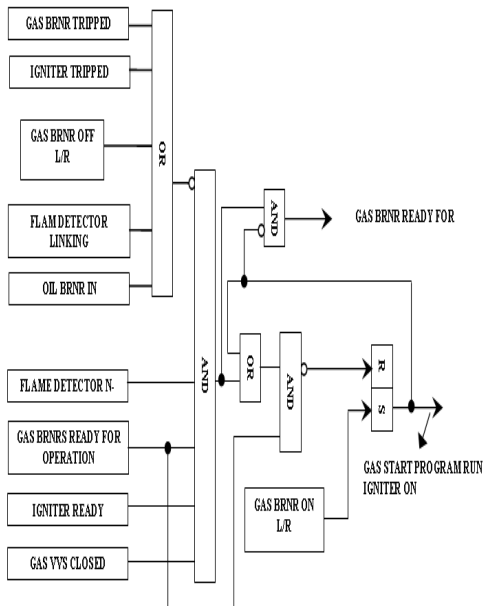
GAS BRNR TRIPPED

IGNITER TRIPPED

GAS BRNR OFF L/R

FLAM DETECTOR LINKING

OIL BRNR IN

OR

AND

GAS BRNR READY FOR

FLAME DETECTOR N-

AND

OR

AND

R

S

GAS BRNRS READY FOR OPERATION

IGNITER READY

GAS VVS CLOSED

GAS BRNR ON L/R

GAS START PROGRAM RUN IGNITER ON